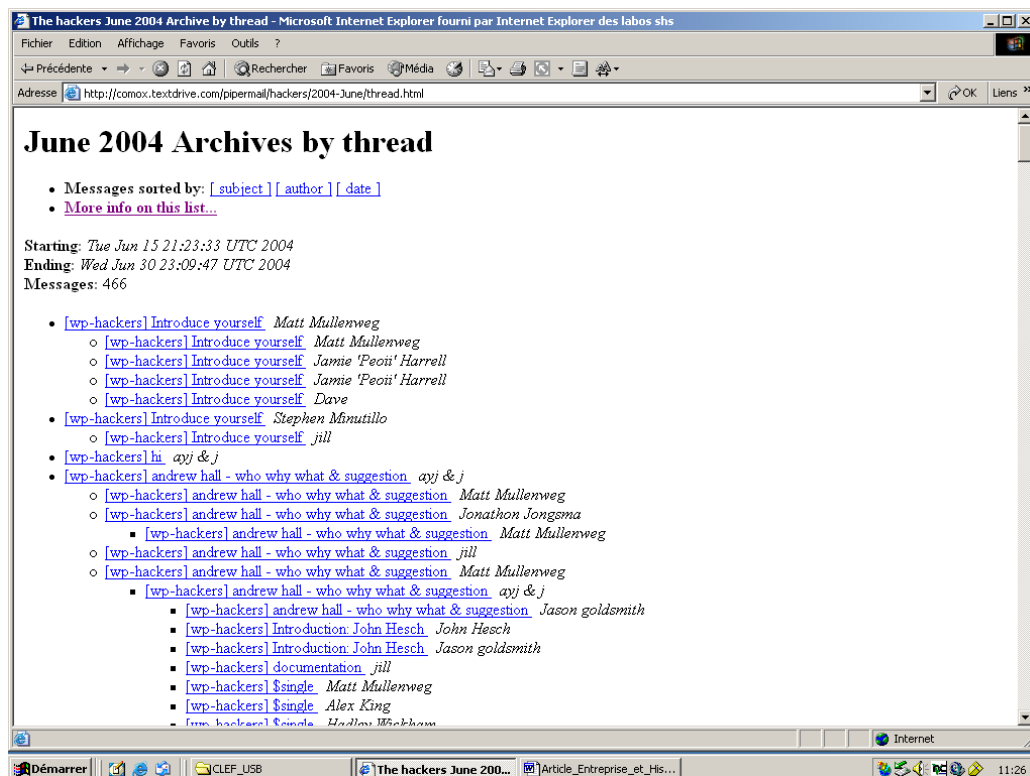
The hackers June 2004 Archive by thread - Microsoft Internet Explorer fourni par Internet Explorer des labos shs

Fichier Edition Affichage Favoris Outils ?

Précédente Rechercher Favoris Média

Adresse http://comox.textdrive.com/pipermail/hackers/2004-June/thread.html OK Liens »

# June 2004 Archives by thread

- **Messages sorted by**: [ subject ] [ author ] [ date ]
- **More info on this list...**

**Starting**: *Tue Jun 15 21:23:33 UTC 2004*
**Ending**: *Wed Jun 30 23:09:47 UTC 2004*
**Messages**: 466

- [wp-hackers] Introduce yourself *Matt Mullenweg*
  - [wp-hackers] Introduce yourself *Matt Mullenweg*
  - [wp-hackers] Introduce yourself *Jamie 'Peoii' Harrell*
  - [wp-hackers] Introduce yourself *Jamie 'Peoii' Harrell*
  - [wp-hackers] Introduce yourself *Dave*
- [wp-hackers] Introduce yourself *Stephen Minutillo*
  - [wp-hackers] Introduce yourself *jill*
- [wp-hackers] hi *ayj & j*
- [wp-hackers] andrew hall - who why what & suggestion *ayj & j*
  - [wp-hackers] andrew hall - who why what & suggestion *Matt Mullenweg*
  - [wp-hackers] andrew hall - who why what & suggestion *Jonathon Jongsma*
    - [wp-hackers] andrew hall - who why what & suggestion *Matt Mullenweg*
  - [wp-hackers] andrew hall - who why what & suggestion *jill*
  - [wp-hackers] andrew hall - who why what & suggestion *Matt Mullenweg*
    - [wp-hackers] andrew hall - who why what & suggestion *ayj & j*
      - [wp-hackers] andrew hall - who why what & suggestion *Jason goldsmith*
      - [wp-hackers] Introduction: John Hesch *John Hesch*
      - [wp-hackers] Introduction: John Hesch *Jason goldsmith*
      - [wp-hackers] documentation *jill*
      - [wp-hackers] $single *Matt Mullenweg*
      - [wp-hackers] $single *Alex King*
      - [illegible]

Internet

Démarrer CLEF_USB The hackers June 200... Article_Entreprise_et_His... 11:26